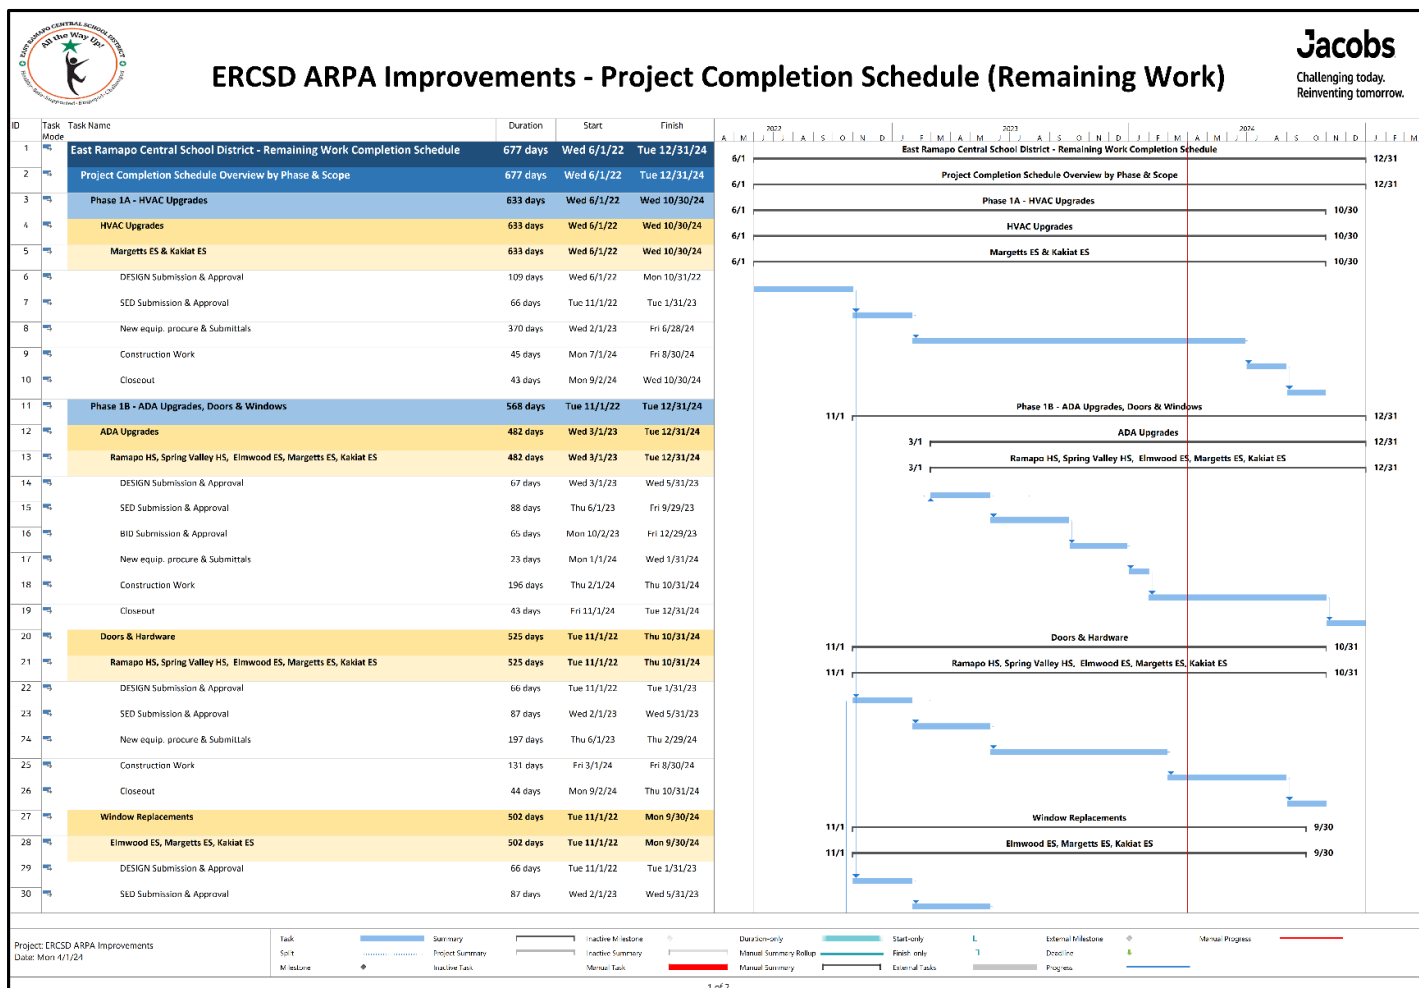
EAST RAMAPO CENTRAL SCHOOL DISTRICT
All the Way Up!

ERCSD ARPA Improvements - Project Completion Schedule (Remaining Work)

Jacobs
Challenging today.
Reinventing tomorrow.

| ID | Task Mode | Task Name | Duration | Start | Finish |
|---|---|---|---|---|---|
| 1 | | East Ramapo Central School District - Remaining Work Completion Schedule | 677 days | Wed 6/1/22 | Tue 12/31/24 |
| 2 | | Project Completion Schedule Overview by Phase & Scope | 677 days | Wed 6/1/22 | Tue 12/31/24 |
| 3 | | Phase 1A - HVAC Upgrades | 633 days | Wed 6/1/22 | Wed 10/30/24 |
| 4 | | HVAC Upgrades | 633 days | Wed 6/1/22 | Wed 10/30/24 |
| 5 | | Margetts ES & Kakiat ES | 633 days | Wed 6/1/22 | Wed 10/30/24 |
| 6 | | DESIGN Submission & Approval | 109 days | Wed 6/1/22 | Mon 10/31/22 |
| 7 | | SED Submission & Approval | 66 days | Tue 11/1/22 | Tue 1/31/23 |
| 8 | | New equip. procure & Submittals | 370 days | Wed 2/1/23 | Fri 6/28/24 |
| 9 | | Construction Work | 45 days | Mon 7/1/24 | Fri 8/30/24 |
| 10 | | Closeout | 43 days | Mon 9/2/24 | Wed 10/30/24 |
| 11 | | Phase 1B - ADA Upgrades, Doors & Windows | 568 days | Tue 11/1/22 | Tue 12/31/24 |
| 12 | | ADA Upgrades | 482 days | Wed 3/1/23 | Tue 12/31/24 |
| 13 | | Ramapo HS, Spring Valley HS, Elmwood ES, Margetts ES, Kakiat ES | 482 days | Wed 3/1/23 | Tue 12/31/24 |
| 14 | | DESIGN Submission & Approval | 67 days | Wed 3/1/23 | Wed 5/31/23 |
| 15 | | SED Submission & Approval | 88 days | Thu 6/1/23 | Fri 9/29/23 |
| 16 | | BID Submission & Approval | 65 days | Mon 10/2/23 | Fri 12/29/23 |
| 17 | | New equip. procure & Submittals | 23 days | Mon 1/1/24 | Wed 1/31/24 |
| 18 | | Construction Work | 196 days | Thu 2/1/24 | Thu 10/31/24 |
| 19 | | Closeout | 43 days | Fri 11/1/24 | Tue 12/31/24 |
| 20 | | Doors & Hardware | 525 days | Tue 11/1/22 | Thu 10/31/24 |
| 21 | | Ramapo HS, Spring Valley HS, Elmwood ES, Margetts ES, Kakiat ES | 525 days | Tue 11/1/22 | Thu 10/31/24 |
| 22 | | DESIGN Submission & Approval | 66 days | Tue 11/1/22 | Tue 1/31/23 |
| 23 | | SED Submission & Approval | 87 days | Wed 2/1/23 | Wed 5/31/23 |
| 24 | | New equip. procure & Submittals | 197 days | Thu 6/1/23 | Thu 2/29/24 |
| 25 | | Construction Work | 131 days | Fri 3/1/24 | Fri 8/30/24 |
| 26 | | Closeout | 44 days | Mon 9/2/24 | Thu 10/31/24 |
| 27 | | Window Replacements | 502 days | Tue 11/1/22 | Mon 9/30/24 |
| 28 | | Elmwood ES, Margetts ES, Kakiat ES | 502 days | Tue 11/1/22 | Mon 9/30/24 |
| 29 | | DESIGN Submission & Approval | 66 days | Tue 11/1/22 | Tue 1/31/23 |
| 30 | | SED Submission & Approval | 87 days | Wed 2/1/23 | Wed 5/31/23 |

2022 2023 2024
A M J J A S O N D J F M A M J J A S O N D J F M A M J J A S O N D J F M

6/1 East Ramapo Central School District - Remaining Work Completion Schedule 12/31
6/1 Project Completion Schedule Overview by Phase & Scope 12/31
6/1 Phase 1A - HVAC Upgrades 10/30
6/1 HVAC Upgrades 10/30
6/1 Margetts ES & Kakiat ES 10/30
11/1 Phase 1B - ADA Upgrades, Doors & Windows 12/31
3/1 ADA Upgrades 12/31
3/1 Ramapo HS, Spring Valley HS, Elmwood ES, Margetts ES, Kakiat ES 12/31
11/1 Doors & Hardware 10/31
11/1 Ramapo HS, Spring Valley HS, Elmwood ES, Margetts ES, Kakiat ES 10/31
11/1 Window Replacements 9/30
11/1 Elmwood ES, Margetts ES, Kakiat ES 9/30

Project: ERCSD ARPA Improvements
Date: Mon 4/1/24

Task | Summary | Inactive Milestone | Duration-only | Start-only | External Milestone | Manual Progress
Split | Project Summary | Inactive Summary | Manual Summary Rollup | Finish-only | Deadline
Milestone | Inactive Task | Manual Task | Manual Summary | External Tasks | Progress

1 of 2